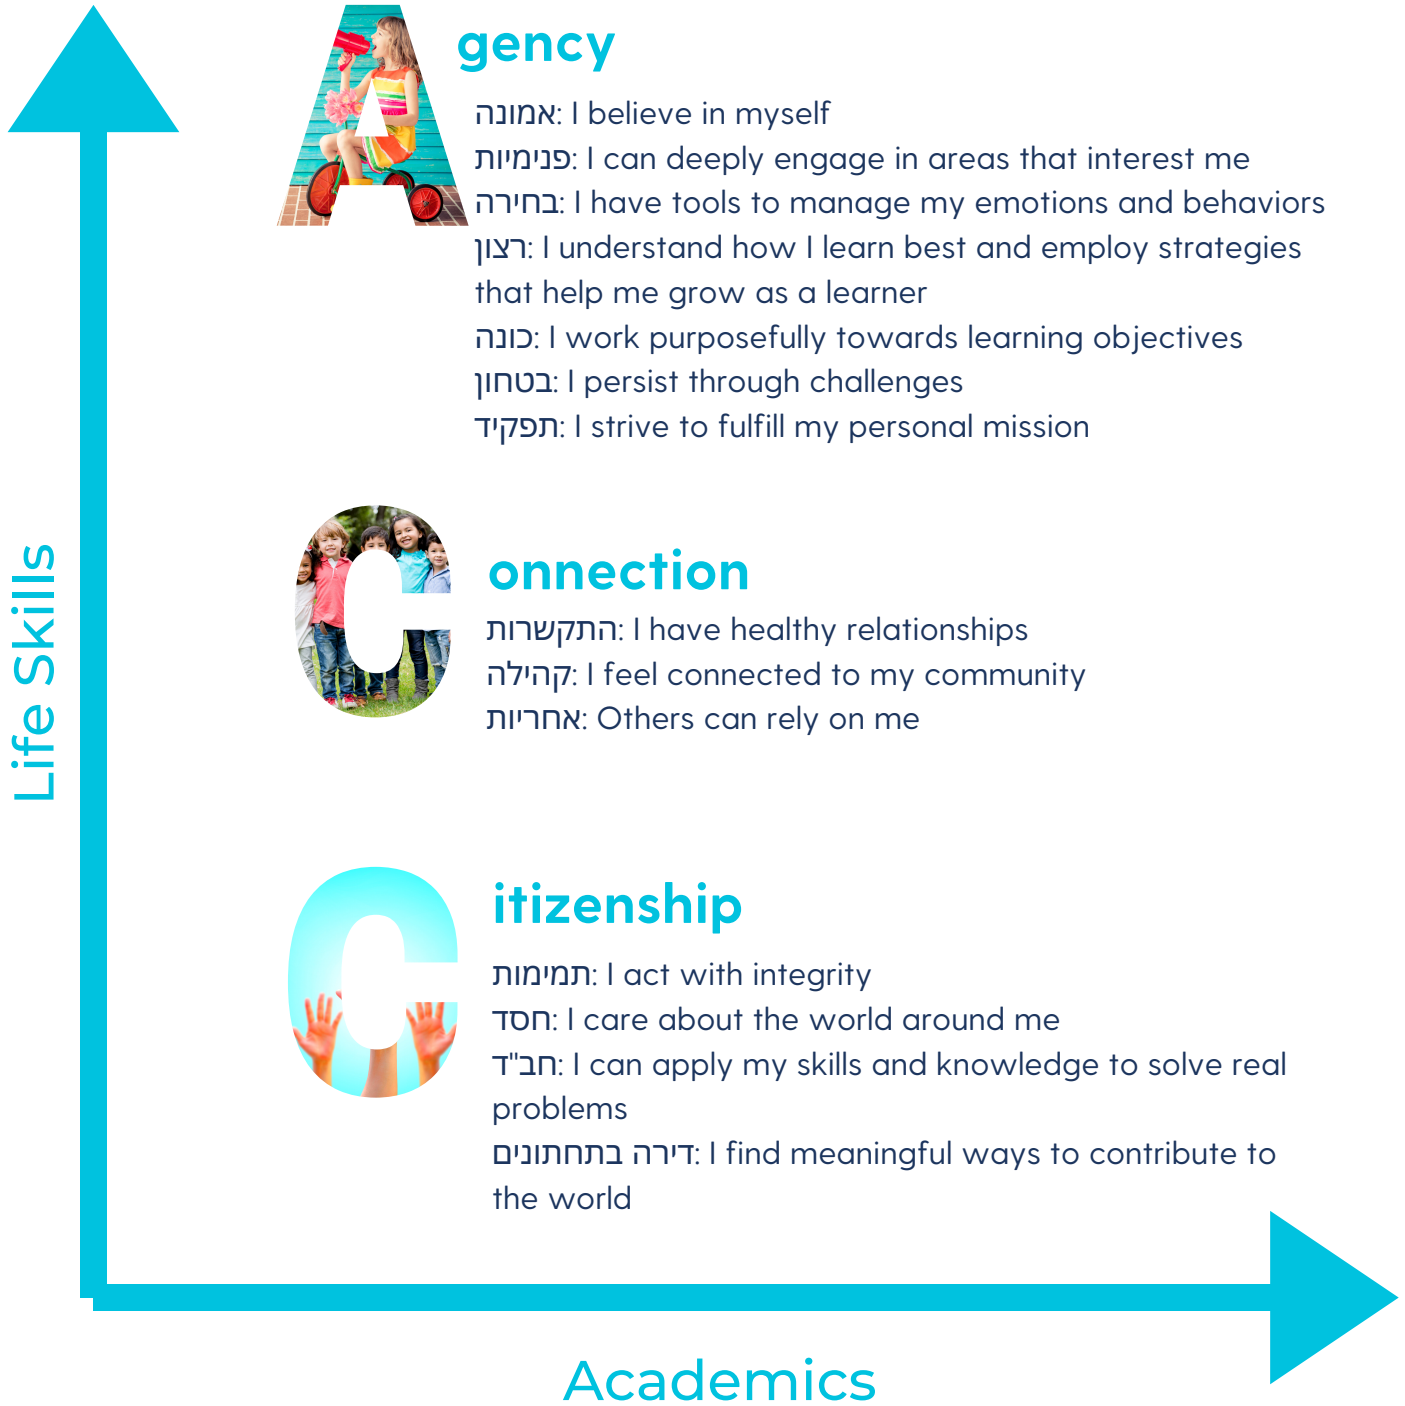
Life Skills

Agency
אמונה: I believe in myself
פנימיות: I can deeply engage in areas that interest me
בחירה: I have tools to manage my emotions and behaviors
רצון: I understand how I learn best and employ strategies that help me grow as a learner
כונה: I work purposefully towards learning objectives
בטחון: I persist through challenges
תפקיד: I strive to fulfill my personal mission

Connection
התקשרות: I have healthy relationships
קהילה: I feel connected to my community
אחריות: Others can rely on me

Citizenship
תמימות: I act with integrity
חסד: I care about the world around me
חב"ד: I can apply my skills and knowledge to solve real problems
דירה בתחתונים: I find meaningful ways to contribute to the world

Academics